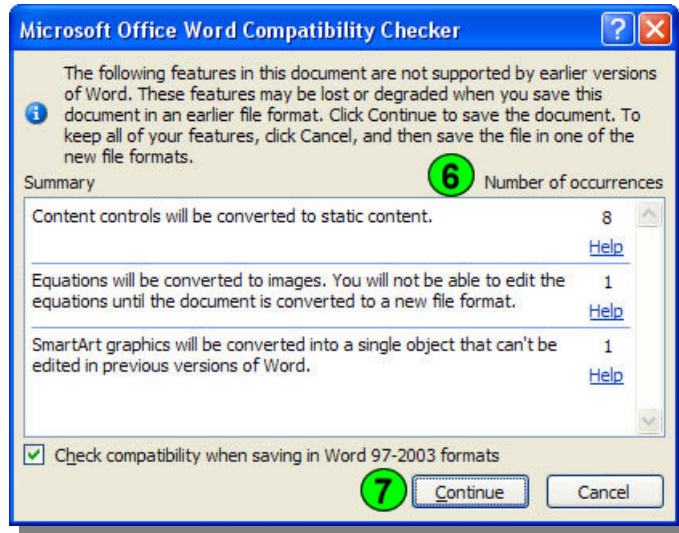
Microsoft Office Word Compatibility Checker

The following features in this document are not supported by earlier versions of Word. These features may be lost or degraded when you save this document in an earlier file format. Click Continue to save the document. To keep all of your features, click Cancel, and then save the file in one of the new file formats.

Summary

6

Number of occurrences

Content controls will be converted to static content. 8
Help

Equations will be converted to images. You will not be able to edit the equations until the document is converted to a new file format. 1
Help

SmartArt graphics will be converted into a single object that can't be edited in previous versions of Word. 1
Help

Check compatibility when saving in Word 97-2003 formats

7

Continue

Cancel